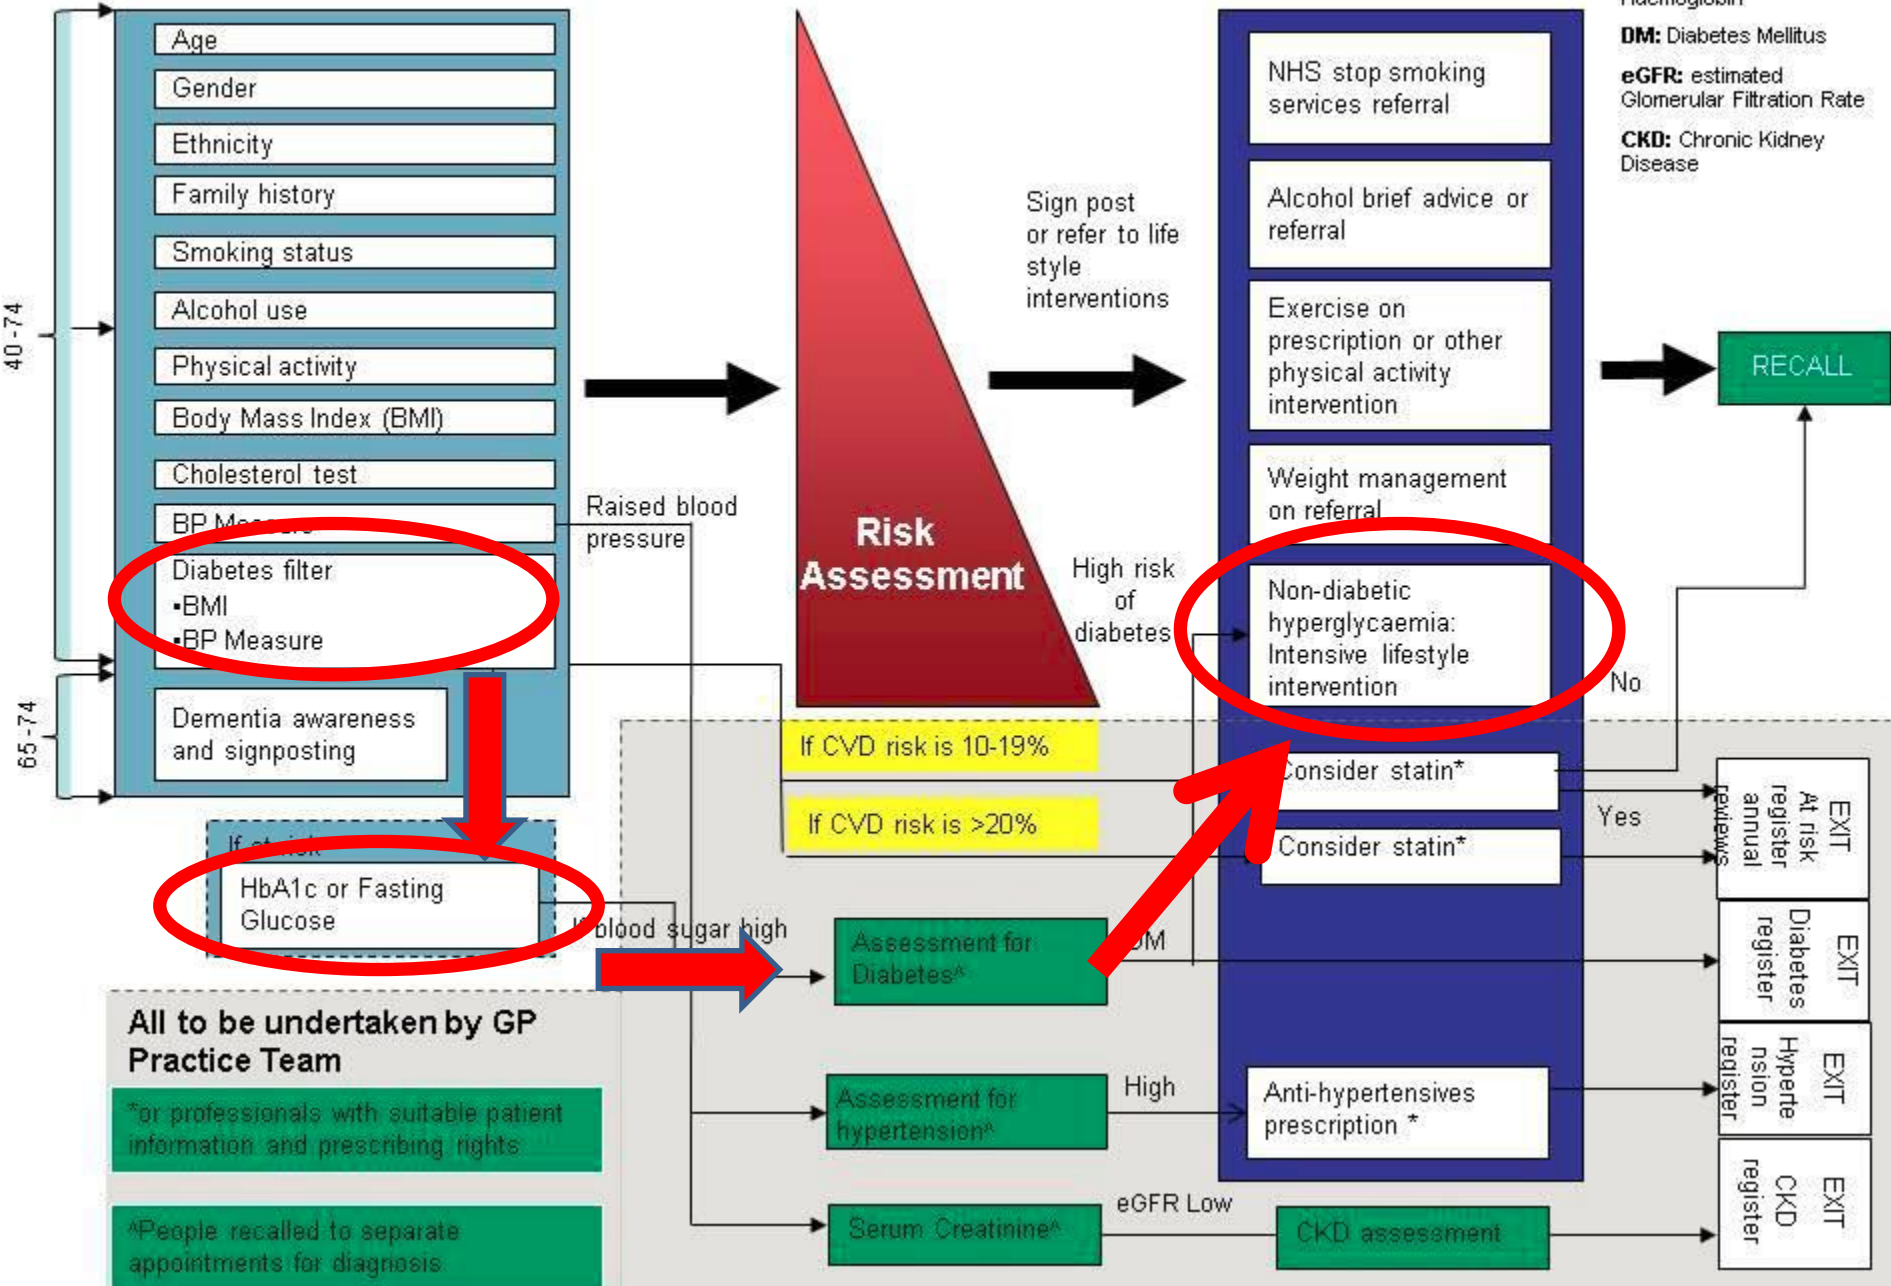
Haemoglobin

DM: Diabetes Mellitus

eGFR: estimated Glomerular Filtration Rate

CKD: Chronic Kidney Disease

40 - 74

65 - 74

Age

Gender

Ethnicity

Family history

Smoking status

Alcohol use

Physical activity

Body Mass Index (BMI)

Cholesterol test

BP Measure

Diabetes filter
•BMI
•BP Measure

Dementia awareness and signposting

If at risk

HbA1c or Fasting Glucose

Raised blood pressure

Risk Assessment

Sign post or refer to life style interventions

High risk of diabetes

NHS stop smoking services referral

Alcohol brief advice or referral

Exercise on prescription or other physical activity intervention

Weight management on referral

Non-diabetic hyperglycaemia: Intensive lifestyle intervention

RECALL

No

If CVD risk is 10-19%

If CVD risk is >20%

Consider statin*

Consider statin*

Yes

EXIT At risk register annual reviews

If blood sugar high

Assessment for Diabetes^

DM

EXIT Diabetes register

All to be undertaken by GP Practice Team

*or professionals with suitable patient information and prescribing rights

Assessment for hypertension^

High

Anti-hypertensives prescription *

EXIT Hypertension register

^People recalled to separate appointments for diagnosis

Serum Creatinine^

eGFR Low

CKD assessment

EXIT CKD register